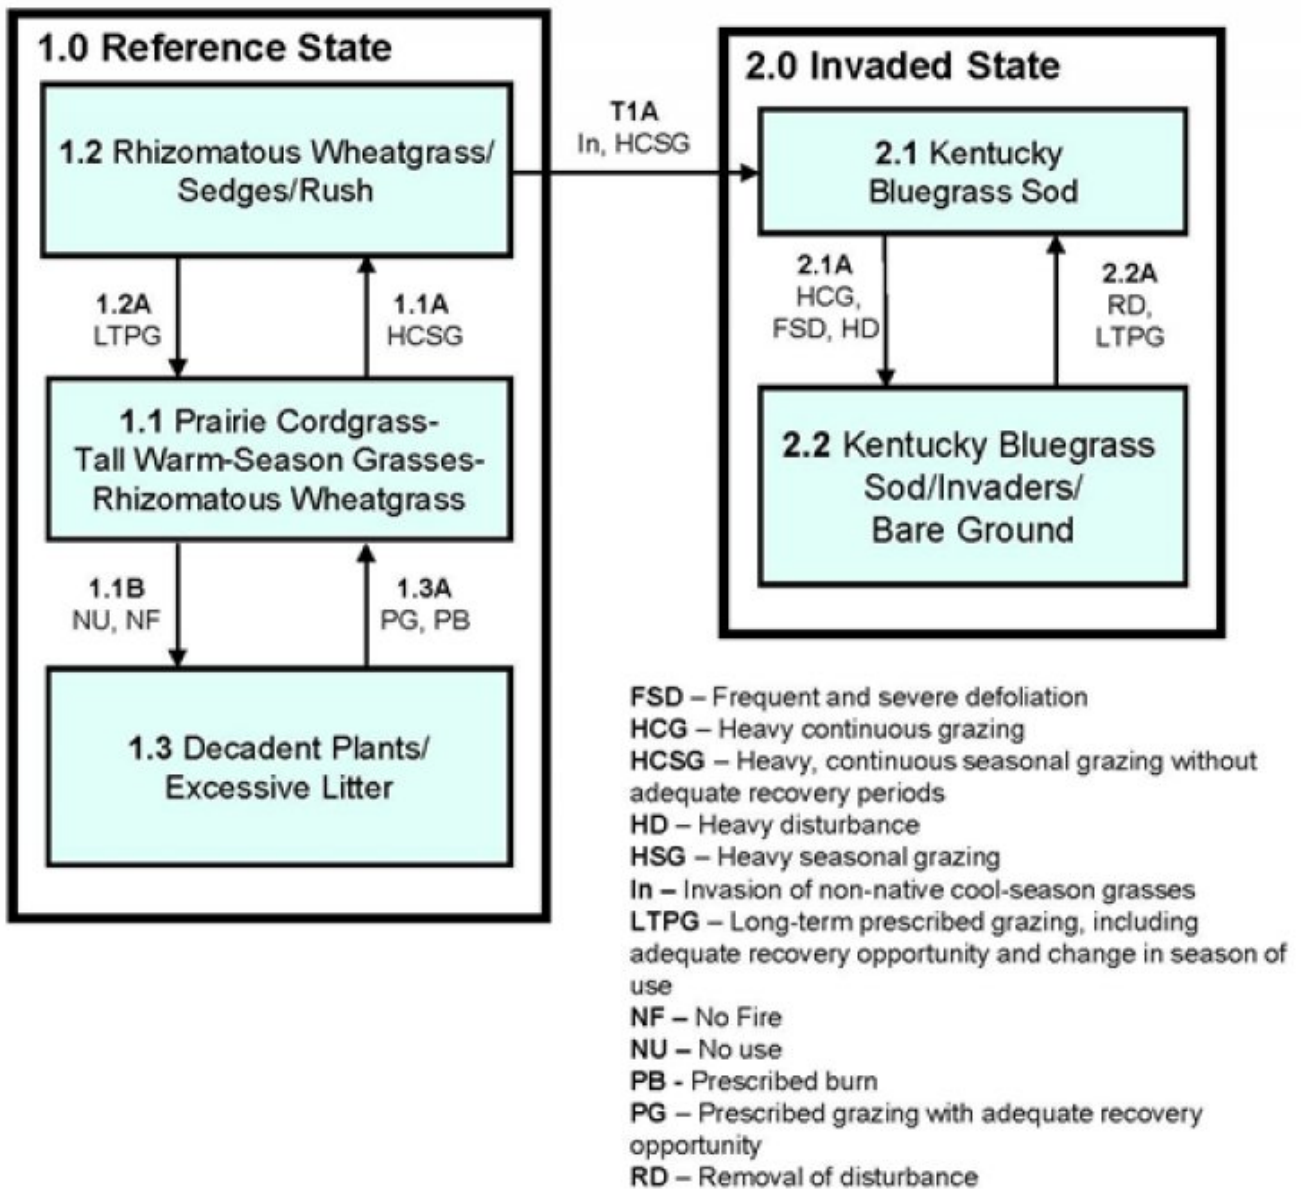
1.0 Reference State

1.2 Rhizomatous Wheatgrass/ Sedges/Rush

1.2A
LTPG

1.1A
HCSG

1.1 Prairie Cordgrass-Tall Warm-Season Grasses-Rhizomatous Wheatgrass

1.1B
NU, NF

1.3A
PG, PB

1.3 Decadent Plants/ Excessive Litter

T1A
In, HCSG

2.0 Invaded State

2.1 Kentucky Bluegrass Sod

2.1A
HCG, FSD, HD

2.2A
RD, LTPG

2.2 Kentucky Bluegrass Sod/Invaders/ Bare Ground

FSD – Frequent and severe defoliation
HCG – Heavy continuous grazing
HCSG – Heavy, continuous seasonal grazing without adequate recovery periods
HD – Heavy disturbance
HSG – Heavy seasonal grazing
In – Invasion of non-native cool-season grasses
LTPG – Long-term prescribed grazing, including adequate recovery opportunity and change in season of use
NF – No Fire
NU – No use
PB - Prescribed burn
PG – Prescribed grazing with adequate recovery opportunity
RD – Removal of disturbance